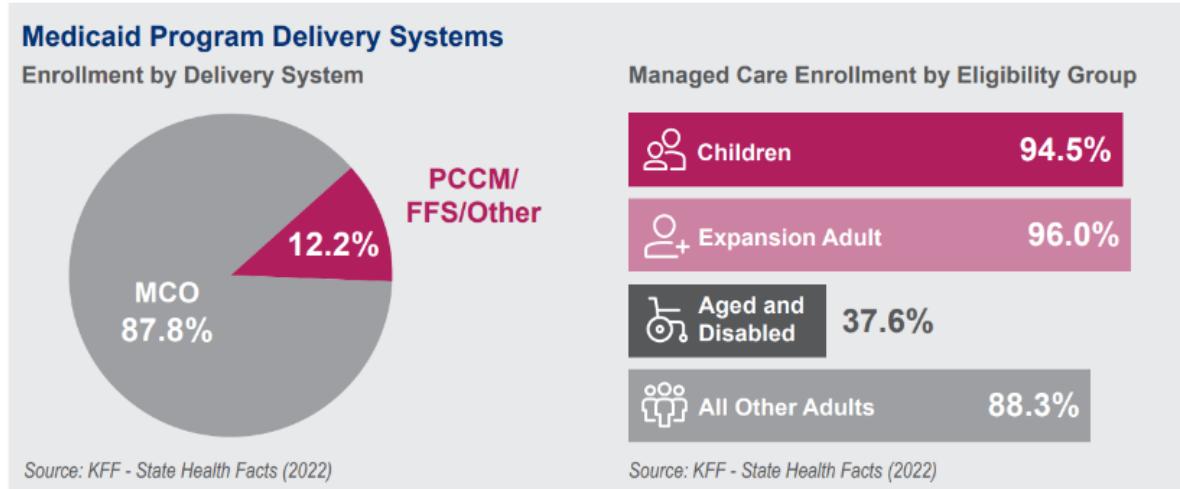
Medicaid Program Delivery Systems

Enrollment by Delivery System

PCCM/ FFS/Other

12.2%

MCO 87.8%

Source: KFF - State Health Facts (2022)

Managed Care Enrollment by Eligibility Group

Children 94.5%

Expansion Adult 96.0%

Aged and Disabled 37.6%

All Other Adults 88.3%

Source: KFF - State Health Facts (2022)